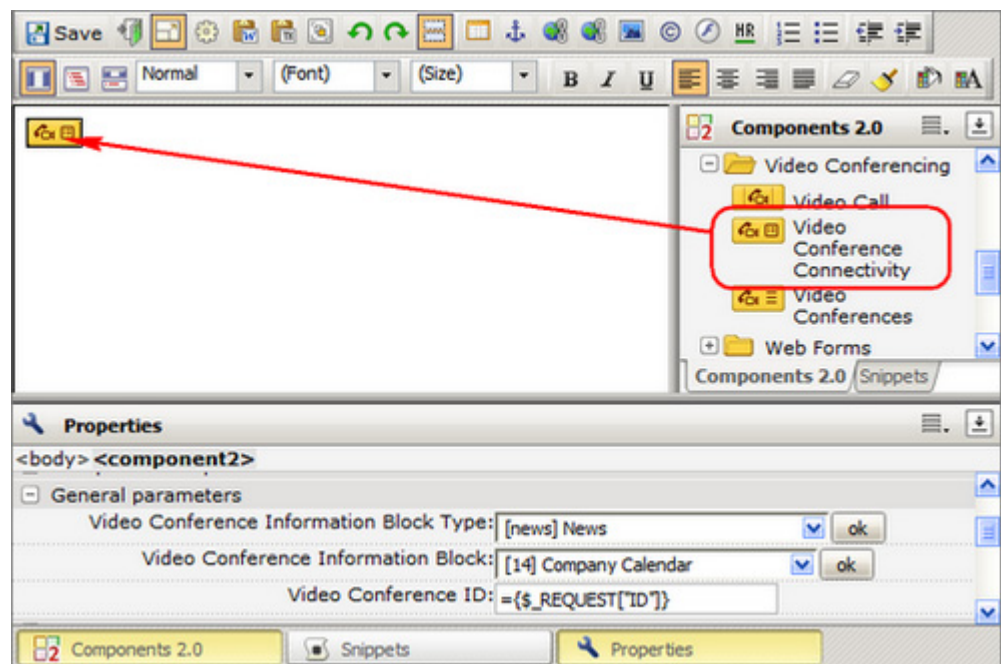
Save

Normal (Font) (Size) B I U

HR

Components 2.0

Video Conferencing

Video Call

Video Conference Connectivity

Video Conferences

Web Forms

Components 2.0 Snippets

Properties

<body> <component2>

General parameters

Video Conference Information Block Type: [news] News ok

Video Conference Information Block: [14] Company Calendar ok

Video Conference ID: ={$_REQUEST["ID"]}

Components 2.0 Snippets Properties